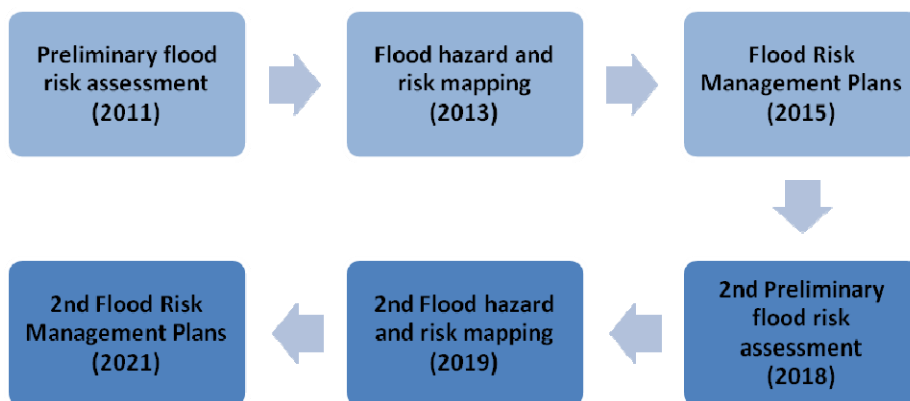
Preliminary flood risk assessment (2011)

Flood hazard and risk mapping (2013)

Flood Risk Management Plans (2015)

2nd Preliminary flood risk assessment (2018)

2nd Flood hazard and risk mapping (2019)

2nd Flood Risk Management Plans (2021)